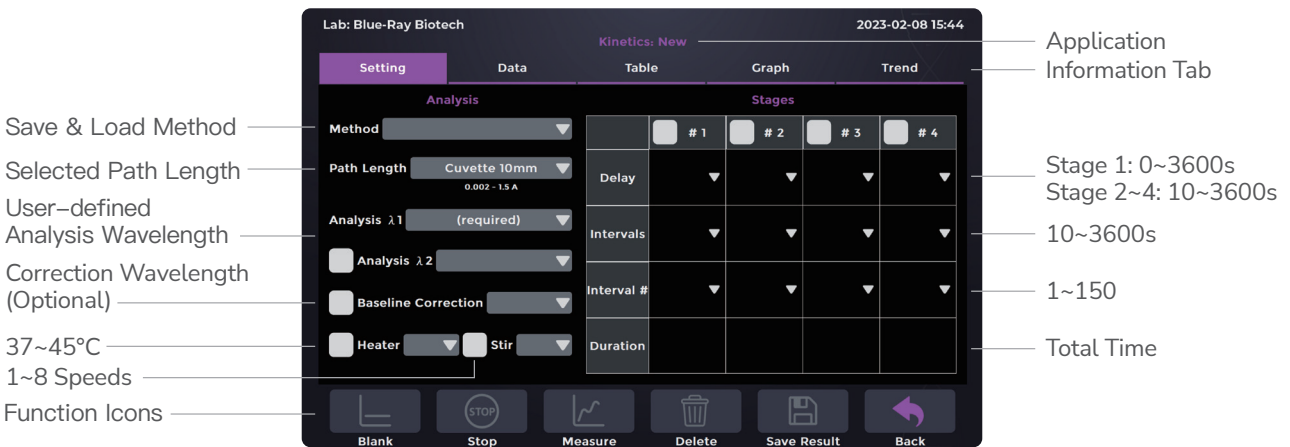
Lab: Blue-Ray Biotech

2023-02-08 15:44

Kinetics: New

Application

Information Tab

Setting

Data

Table

Graph

Trend

Analysis

Stages

Save & Load Method

Method

Selected Path Length

Path Length

Cuvette 10mm

0.002 - 1.5 A

User–defined Analysis Wavelength

Analysis $\lambda$1

(required)

Correction Wavelength (Optional)

Analysis $\lambda$2

Baseline Correction

37~45°C

Heater

Stir

1~8 Speeds

Function Icons

| | # 1 | # 2 | # 3 | # 4 |
|---|---|---|---|---|
| Delay | | | | |
| Intervals | | | | |
| Interval # | | | | |
| Duration | | | | |

Stage 1: 0~3600s
Stage 2~4: 10~3600s

10~3600s

1~150

Total Time

STOP

Blank

Stop

Measure

Delete

Save Result

Back